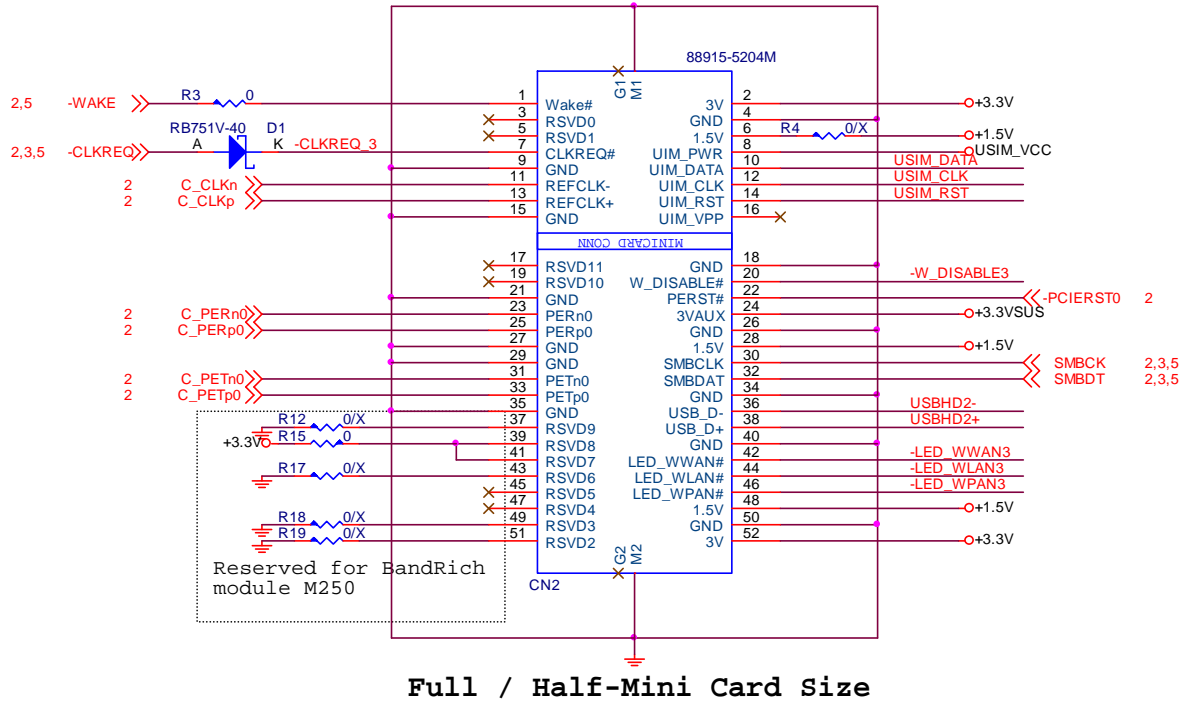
88915-5204M

G1
M1

2,5 -WAKE R3 0 1 Wake# 3V 2 +3.3V
3 RSVD0 GND 4
RB751V-40 D1 5 RSVD1 1.5V 6 R4 0/X +1.5V
2,3,5 -CLKREQ A K -CLKREQ_3 7 CLKREQ# UIM_PWR 8 USIM_VCC
9 GND UIM_DATA 10 USIM_DATA
2 C_CLKn 11 GND UIM_CLK 12 USIM_CLK
2 C_CLKp 13 REFCLK- UIM_RST 14 USIM_RST
15 REFCLK+ UIM_VPP 16
GND

MINICARD CONN

17 RSVD11 GND 18
19 RSVD10 W_DISABLE# 20 -W_DISABLE3
21 GND PERST# 22 -PCIERST0 2
2 C_PERn0 23 PERn0 3VAUX 24 +3.3VSUS
2 C_PERp0 25 PERp0 GND 26
27 GND 1.5V 28 +1.5V
29 GND SMBCLK 30 SMBCK 2,3,5
2 C_PETn0 31 PETn0 SMBDAT 32 SMBDT 2,3,5
2 C_PETp0 33 PETp0 GND 34
35 GND USB_D- 36 USBHD2-
R12 0/X 37 RSVD9 USB_D+ 38 USBHD2+
+3.3V R15 0 39 RSVD8 GND 40
41 RSVD7 LED_WWAN# 42 -LED_WWAN3
R17 0/X 43 RSVD6 LED_WLAN# 44 -LED_WLAN3
45 RSVD5 LED_WPAN# 46 -LED_WPAN3
47 RSVD4 1.5V 48 +1.5V
R18 0/X 49 RSVD3 GND 50
R19 0/X 51 RSVD2 3V 52 +3.3V

G2
M2

Reserved for BandRich module M250

CN2

Full / Half-Mini Card Size